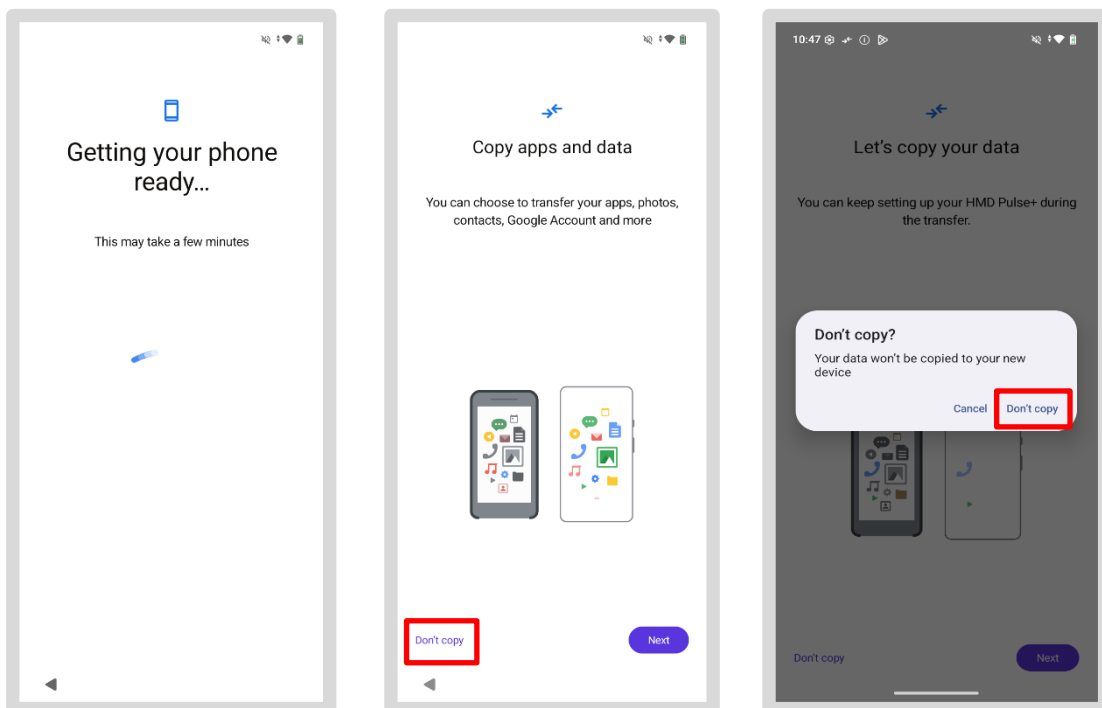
Getting your phone ready...

This may take a few minutes

Copy apps and data

You can choose to transfer your apps, photos, contacts, Google Account and more

Don't copy

Next

10:47

Let's copy your data

You can keep setting up your HMD Pulse+ during the transfer.

Don't copy?

Your data won't be copied to your new device

Cancel

Don't copy

Don't copy

Next